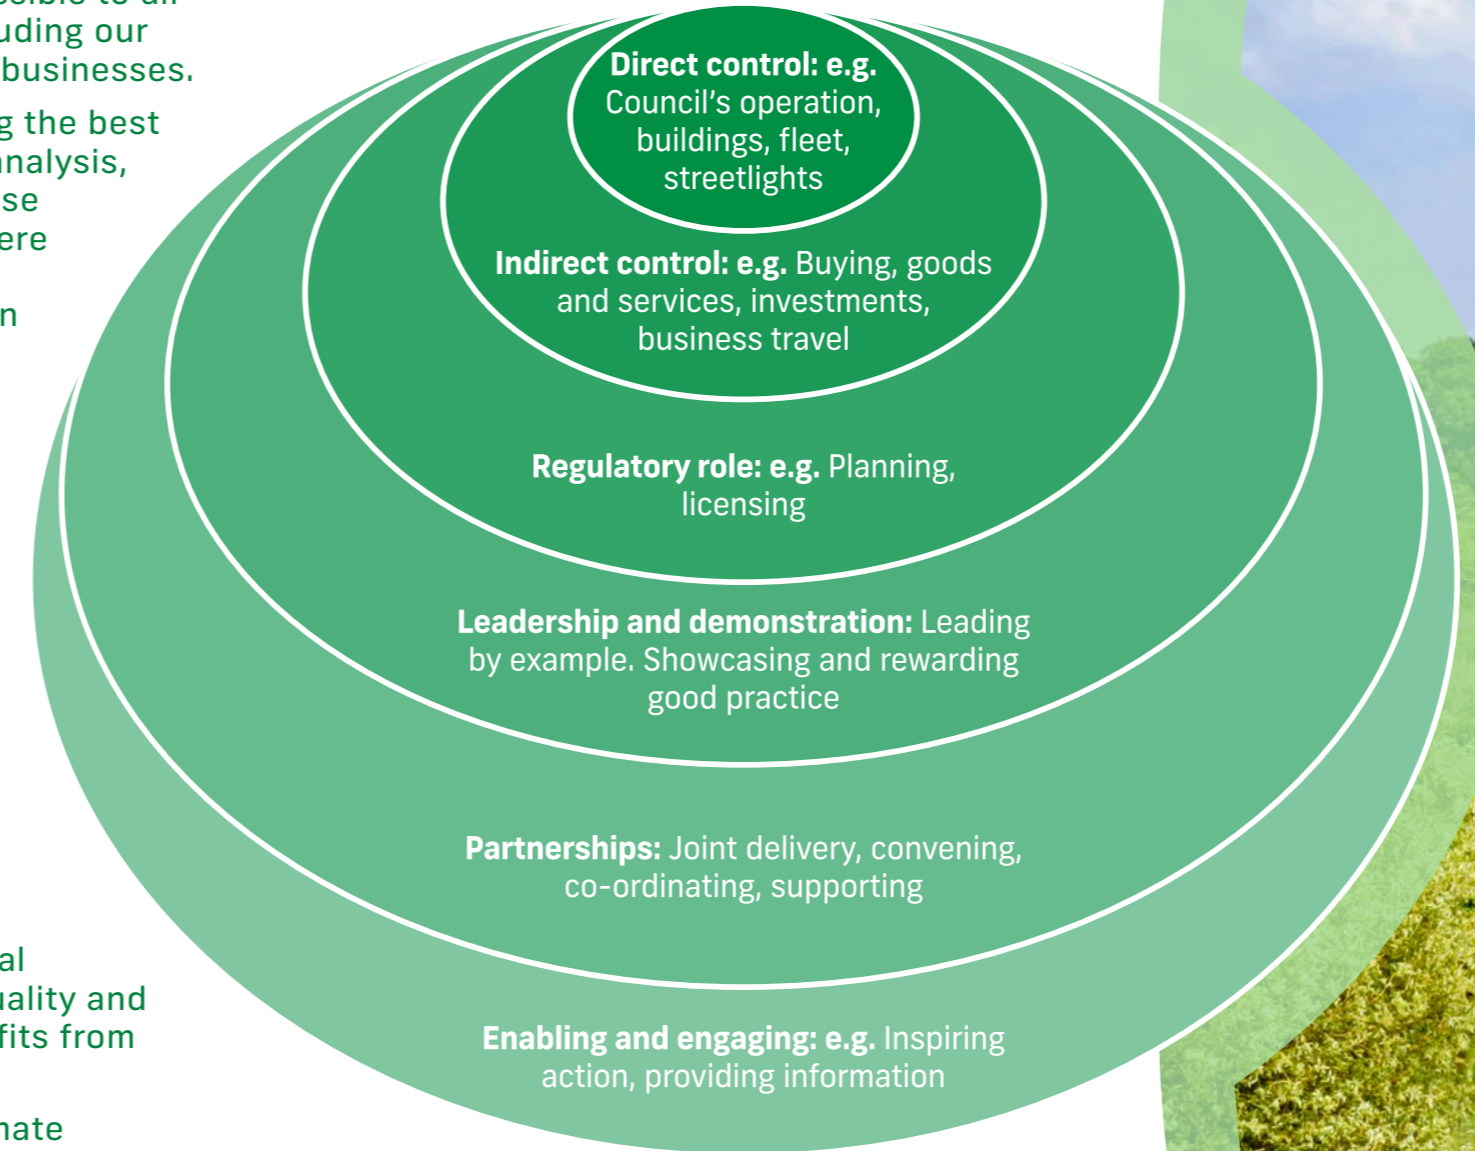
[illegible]
uding our
businesses.

g the best
nalysis,
se
ere

n

Direct control: e.g. Council's operation, buildings, fleet, streetlights

Indirect control: e.g. Buying, goods and services, investments, business travel

Regulatory role: e.g. Planning, licensing

Leadership and demonstration: Leading by example. Showcasing and rewarding good practice

Partnerships: Joint delivery, convening, co-ordinating, supporting

Enabling and engaging: e.g. Inspiring action, providing information

al
uality and
fits from

nate